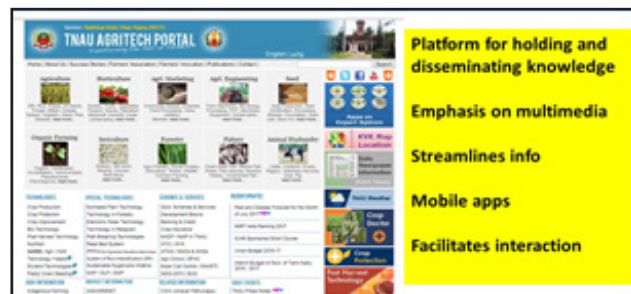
TNAU AGRITECH PORTAL

English | தமிழ்

Agriculture
Horticulture
Agri. Marketing
Agri. Engineering
Seed
Organic Farming
Sericulture
Forestry
Fishery
Animal Husbandry

Apps on Expert System

KVK Map Location

Crop Doctor

Crop Protection

Post Harvest Technology

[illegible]

Platform for holding and disseminating knowledge

Emphasis on multimedia

Streamlines info

Mobile apps

Facilitates interaction